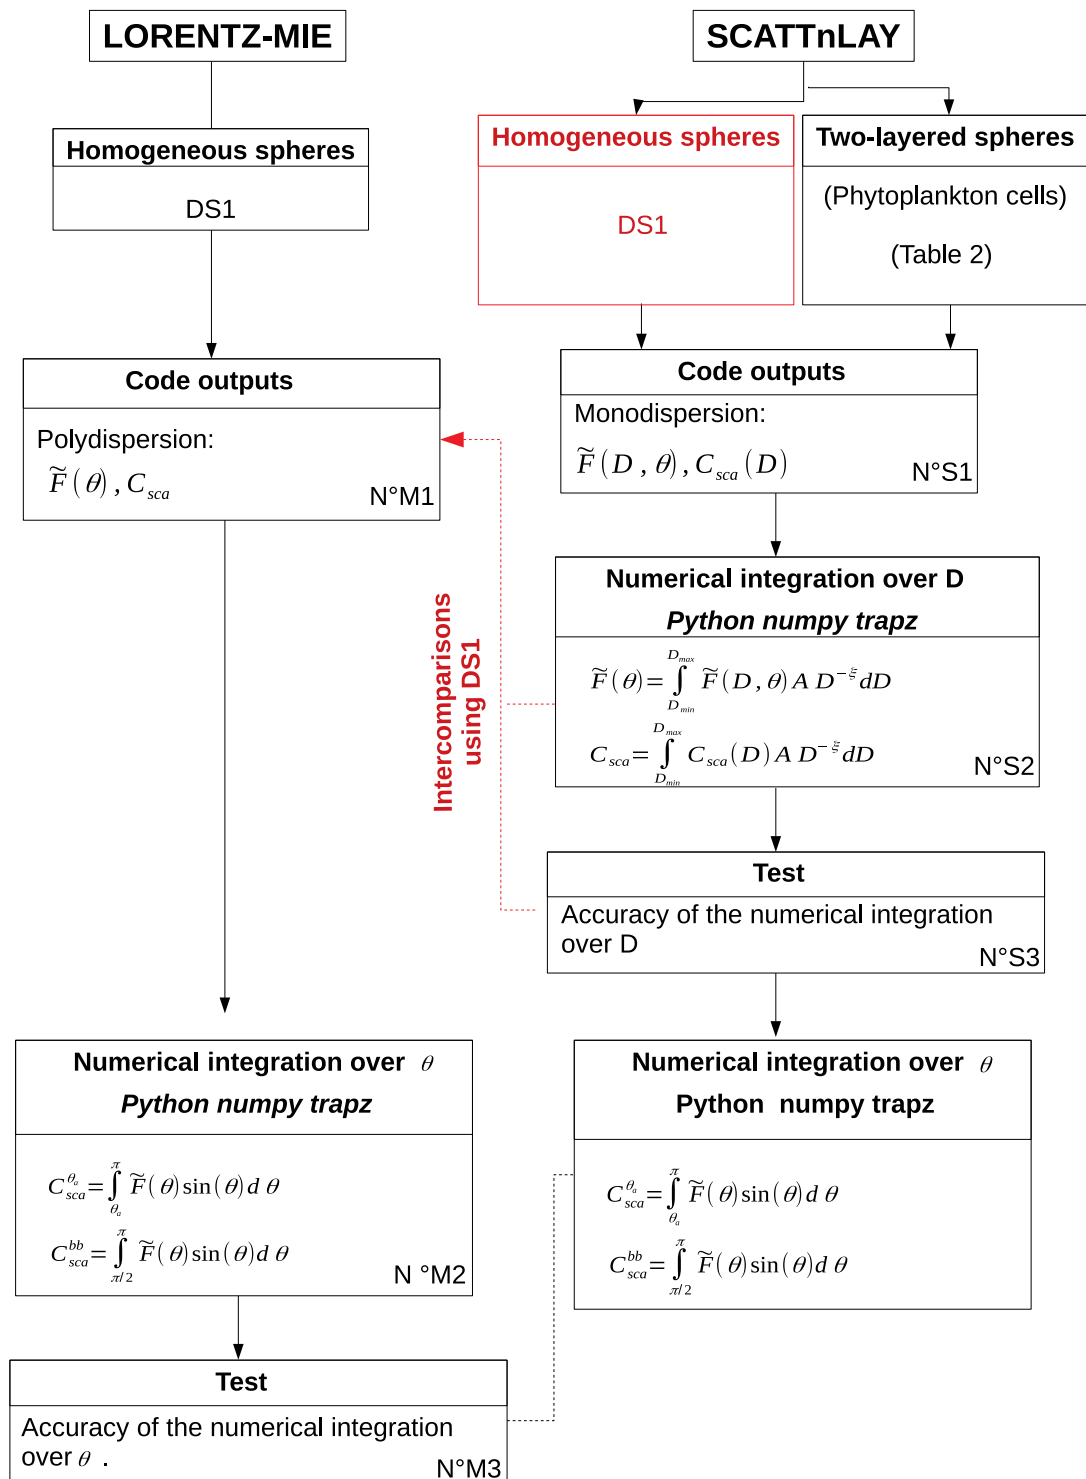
LORENTZ-MIE

Homogeneous spheres

DS1

Code outputs

Polydispersion:

$\widetilde{F}(\theta), C_{sca}$

N°M1

SCATTnLAY

Homogeneous spheres

DS1

Two-layered spheres

(Phytoplankton cells)

(Table 2)

Code outputs

Monodispersion:

$\widetilde{F}(D,\theta), C_{sca}(D)$

N°S1

Intercomparisons using DS1

Numerical integration over D

Python numpy trapz

$\widetilde{F}(\theta)=\int_{D_{min}}^{D_{max}} \widetilde{F}(D,\theta) A D^{-\xi} dD$

$C_{sca}=\int_{D_{min}}^{D_{max}} C_{sca}(D) A D^{-\xi} dD$

N°S2

Test

Accuracy of the numerical integration over D

N°S3

Numerical integration over $\theta$

Python numpy trapz

$C_{sca}^{\theta_a}=\int_{\theta_a}^{\pi} \widetilde{F}(\theta)\sin(\theta) d\theta$

$C_{sca}^{bb}=\int_{\pi/2}^{\pi} \widetilde{F}(\theta)\sin(\theta) d\theta$

N °M2

Numerical integration over $\theta$

Python numpy trapz

$C_{sca}^{\theta_a}=\int_{\theta_a}^{\pi} \widetilde{F}(\theta)\sin(\theta) d\theta$

$C_{sca}^{bb}=\int_{\pi/2}^{\pi} \widetilde{F}(\theta)\sin(\theta) d\theta$

Test

Accuracy of the numerical integration over $\theta$ .

N°M3